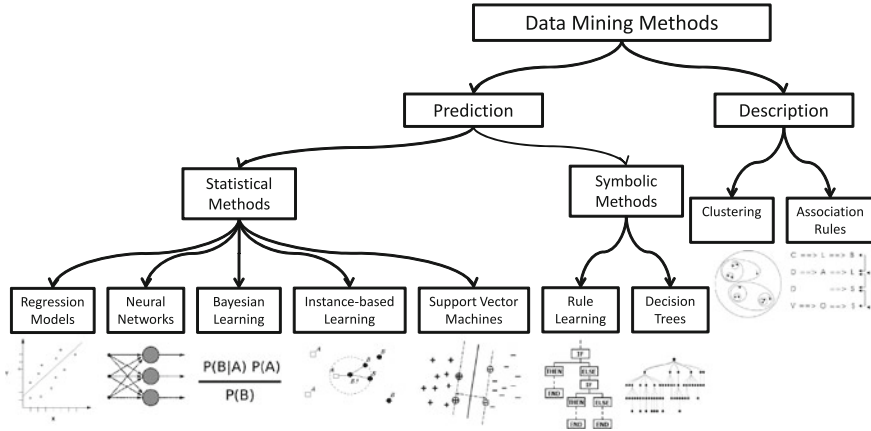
Data Mining Methods

Prediction

Description

Statistical Methods

Symbolic Methods

Clustering

Association Rules

Regression Models

Neural Networks

Bayesian Learning

Instance-based Learning

Support Vector Machines

Rule Learning

Decision Trees

$\frac{P(B|A)\ P(A)}{P(B)}$

IF
THEN
ELSE
IF
END
THEN
ELSE
END
END